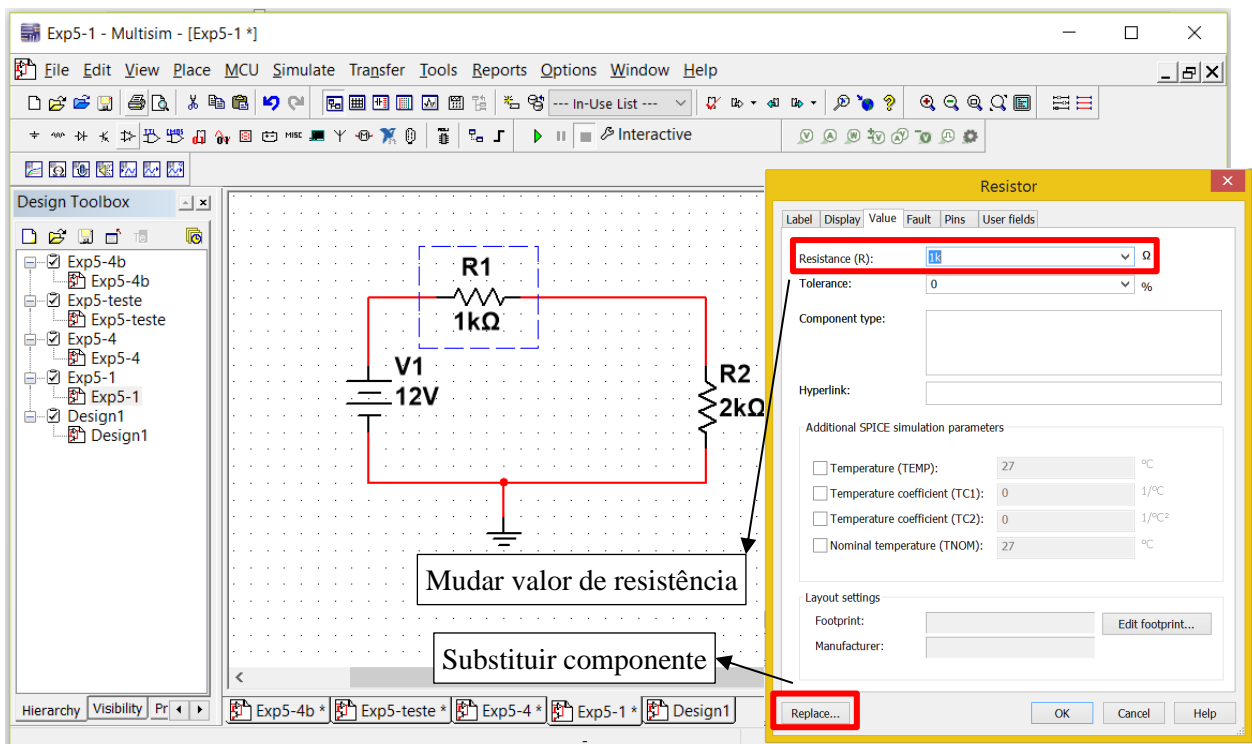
Exp5-1 - Multisim - [Exp5-1 *]

File Edit View Place MCU Simulate Transfer Tools Reports Options Window Help

--- In-Use List ---

Interactive

Design Toolbox

Exp5-4b
Exp5-4b
Exp5-teste
Exp5-teste
Exp5-4
Exp5-4
Exp5-1
Exp5-1
Design1
Design1

Hierarchy Visibility Pr

R1
1kΩ
V1
12V
R2
2kΩ

Mudar valor de resistência

Substituir componente

Exp5-4b * Exp5-teste * Exp5-4 * Exp5-1 * Design1

Resistor

Label Display Value Fault Pins User fields

Resistance (R): 1k Ω
Tolerance: 0 %
Component type:
Hyperlink:

Additional SPICE simulation parameters
Temperature (TEMP): 27 °C
Temperature coefficient (TC1): 0 1/°C
Temperature coefficient (TC2): 0 1/°C²
Nominal temperature (TNOM): 27 °C

Layout settings
Footprint: Edit footprint...
Manufacturer:

Replace... OK Cancel Help